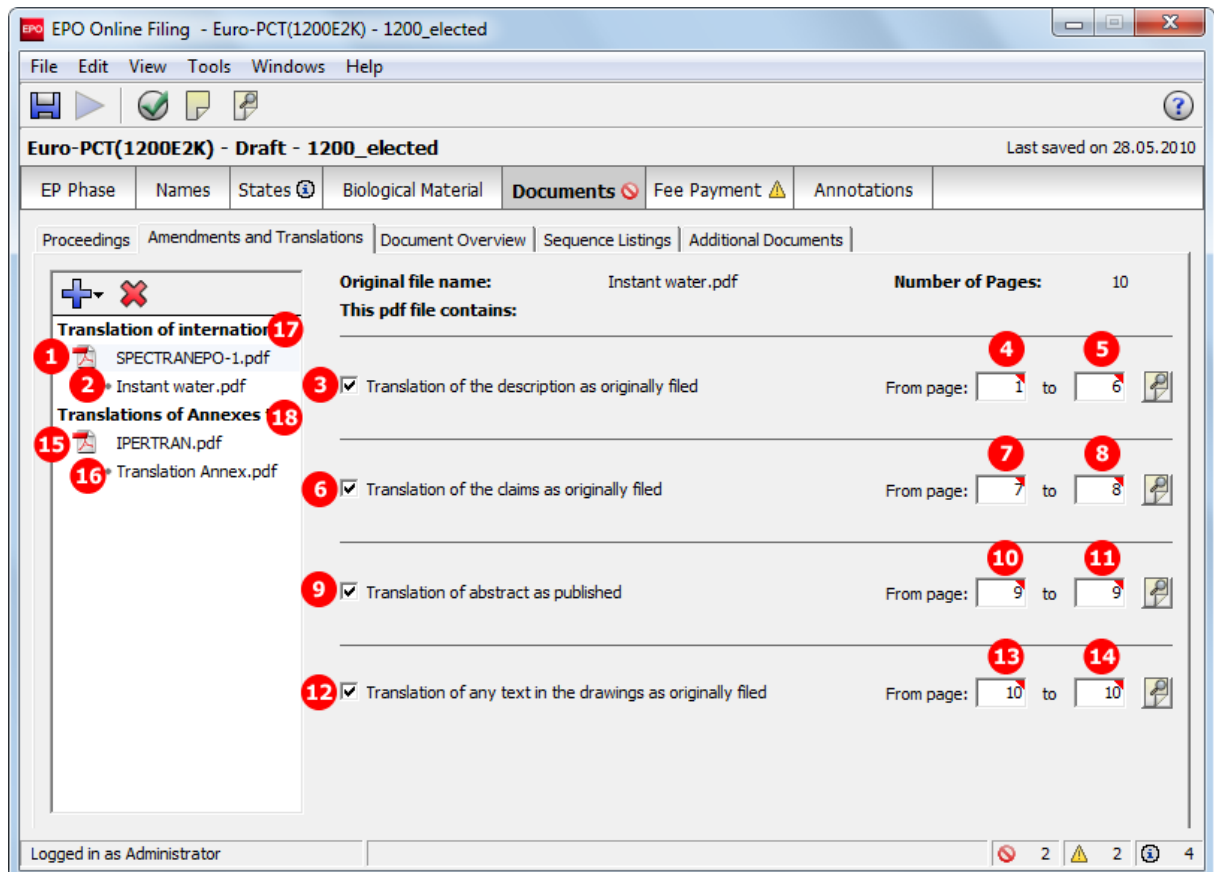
EPO Online Filing - Euro-PCT(1200E2K) - 1200_elected

File Edit View Tools Windows Help

Euro-PCT(1200E2K) - Draft - 1200_elected

Last saved on 28.05.2010

| EP Phase | Names | States | Biological Material | Documents | Fee Payment | Annotations |
|---|---|---|---|---|---|---|

Proceedings | Amendments and Translations | Document Overview | Sequence Listings | Additional Documents

Translation of internatio 17
1 SPECTRANEPO-1.pdf
2 Instant water.pdf
Translations of Annexes 18
15 IPERTRAN.pdf
16 Translation Annex.pdf

Original file name: Instant water.pdf
Number of Pages: 10
This pdf file contains:

3 Translation of the description as originally filed From page: 4 1 to 5 6

6 Translation of the claims as originally filed From page: 7 7 to 8 8

9 Translation of abstract as published From page: 10 9 to 11 9

12 Translation of any text in the drawings as originally filed From page: 13 10 to 14 10

Logged in as Administrator 2 2 4